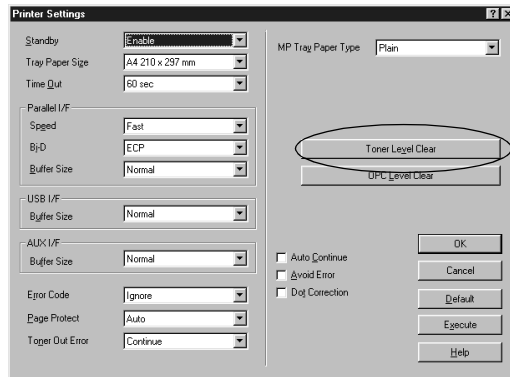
Printer Settings

?

Standby
Enable

Tray Paper Size
A4 210 x 297 mm

Time Out
60 sec

Parallel I/F

Speed
Fast

Bi-D
ECP

Buffer Size
Normal

USB I/F

Buffer Size
Normal

AUX I/F

Buffer Size
Normal

Error Code
Ignore

Page Protect
Auto

Toner Out Error
Continue

MP Tray Paper Type
Plain

Toner Level Clear

OPC Level Clear

Auto Continue

Avoid Error

Dot Correction

OK

Cancel

Default

Execute

Help